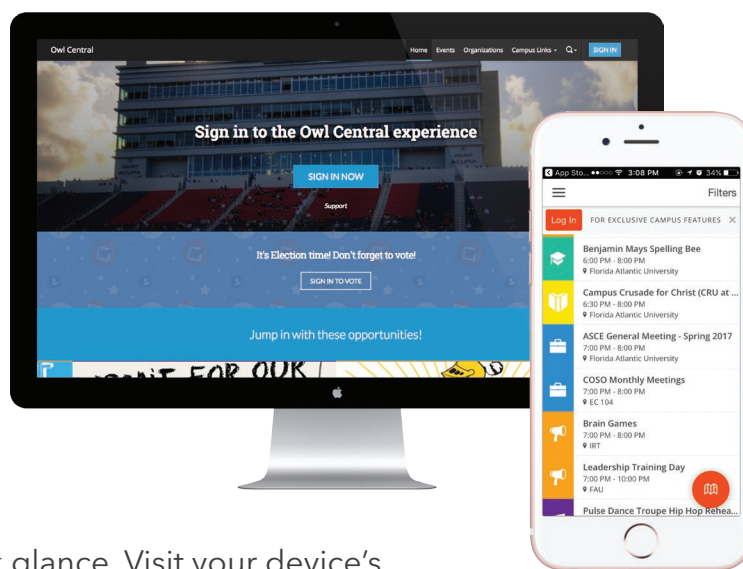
Owl Central

Home Events Organizations Campus Links Q SIGN IN

Sign in to the Owl Central experience

SIGN IN NOW

Support

It's Election time! Don't forget to vote!

SIGN IN TO VOTE

Jump in with these opportunities!

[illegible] FOR OUR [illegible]

App Sto... 3:08 PM 34%

Filters

Log In FOR EXCLUSIVE CAMPUS FEATURES ✕

Benjamin Mays Spelling Bee
6:00 PM - 8:00 PM
Florida Atlantic University

Campus Crusade for Christ (CRU at ...
6:30 PM - 8:00 PM
Florida Atlantic University

ASCE General Meeting - Spring 2017
7:00 PM - 8:00 PM
Florida Atlantic University

COSO Monthly Meetings
7:00 PM - 8:00 PM
EC 104

Brain Games
7:00 PM - 8:00 PM
IRT

Leadership Training Day
7:00 PM - 10:00 PM
FAU

Pulse Dance Troupe Hip Hop Rehea...

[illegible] glance. Visit your device's